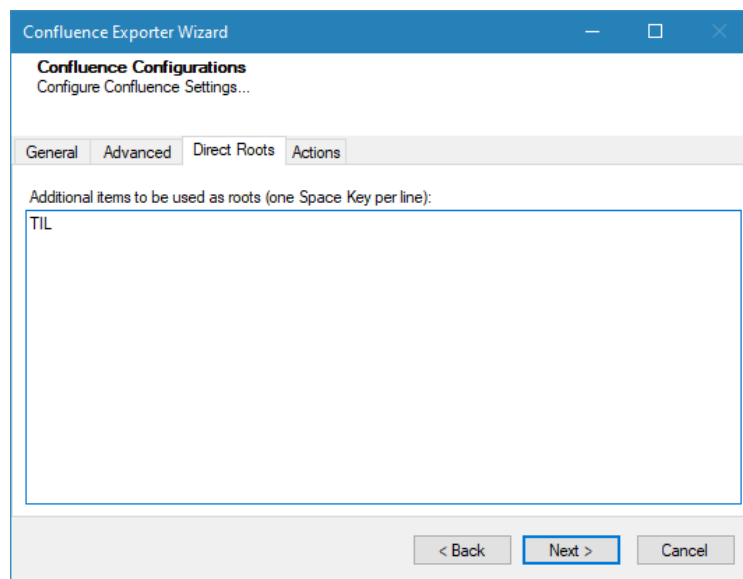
Confluence Exporter Wizard

Confluence Configurations
Configure Confluence Settings...

General | Advanced | Direct Roots | Actions

Additional items to be used as roots (one Space Key per line):

TIL

< Back | Next > | Cancel